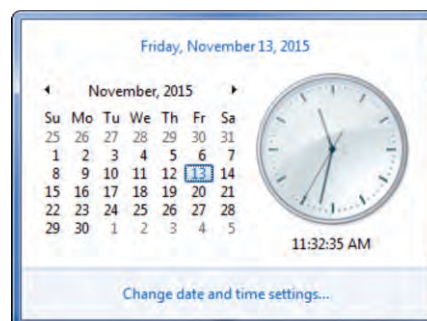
Friday, November 13, 2015

◄ November, 2015 ►

| Su | Mo | Tu | We | Th | Fr | Sa |
|---|---|---|---|---|---|---|
| 25 | 26 | 27 | 28 | 29 | 30 | 31 |
| 1 | 2 | 3 | 4 | 5 | 6 | 7 |
| 8 | 9 | 10 | 11 | 12 | 13 | 14 |
| 15 | 16 | 17 | 18 | 19 | 20 | 21 |
| 22 | 23 | 24 | 25 | 26 | 27 | 28 |
| 29 | 30 | 1 | 2 | 3 | 4 | 5 |

11:32:35 AM

Change date and time settings...